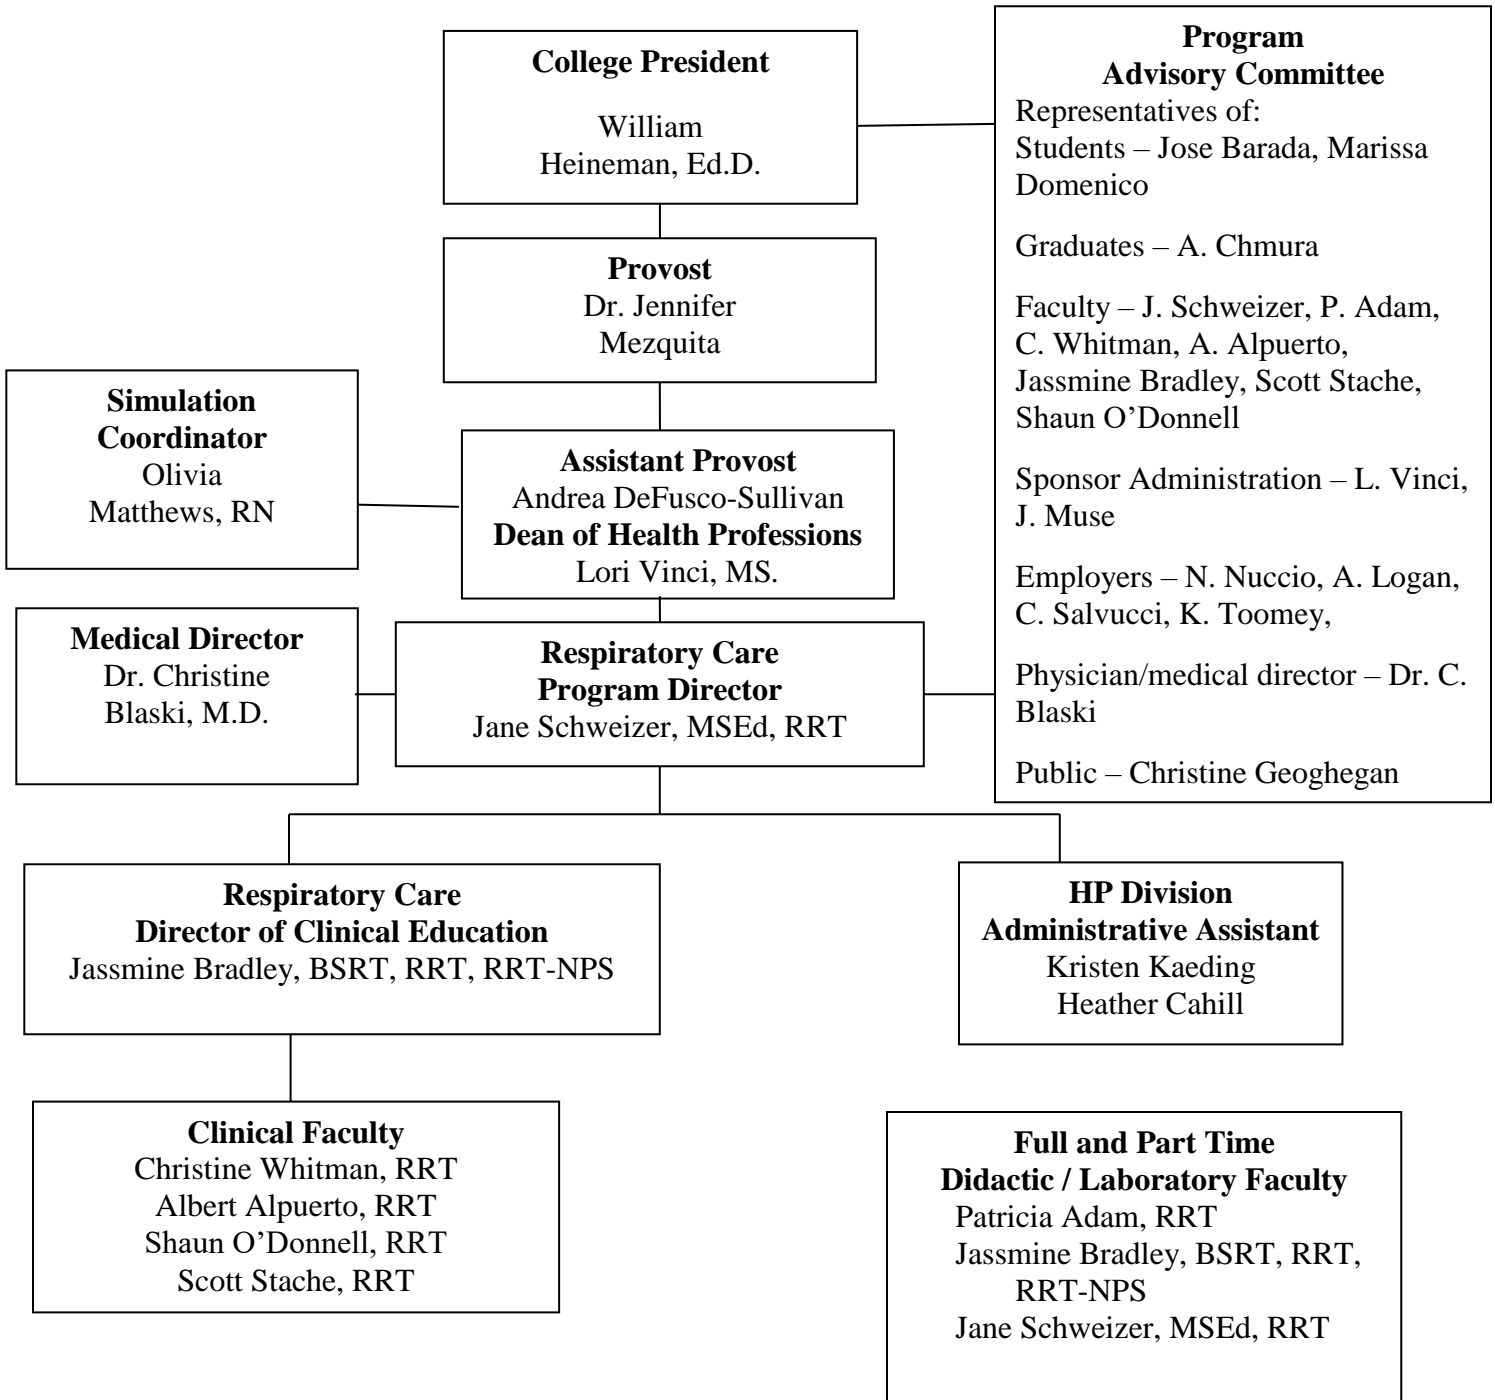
College President
William Heineman, Ed.D.

Program Advisory Committee
Representatives of:
Students – Jose Barada, Marissa Domenico

Graduates – A. Chmura

Faculty – J. Schweizer, P. Adam, C. Whitman, A. Alpuerto, Jassmine Bradley, Scott Stache, Shaun O'Donnell

Sponsor Administration – L. Vinci, J. Muse

Employers – N. Nuccio, A. Logan, C. Salvucci, K. Toomey,

Physician/medical director – Dr. C. Blaski

Public – Christine Geoghegan

Provost
Dr. Jennifer Mezquita

Simulation Coordinator
Olivia Matthews, RN

Assistant Provost
Andrea DeFusco-Sullivan
Dean of Health Professions
Lori Vinci, MS.

Medical Director
Dr. Christine Blaski, M.D.

Respiratory Care Program Director
Jane Schweizer, MSEd, RRT

Respiratory Care Director of Clinical Education
Jassmine Bradley, BSRT, RRT, RRT-NPS

HP Division Administrative Assistant
Kristen Kaeding
Heather Cahill

Clinical Faculty
Christine Whitman, RRT
Albert Alpuerto, RRT
Shaun O'Donnell, RRT
Scott Stache, RRT

Full and Part Time Didactic / Laboratory Faculty
Patricia Adam, RRT
Jassmine Bradley, BSRT, RRT, RRT-NPS
Jane Schweizer, MSEd, RRT